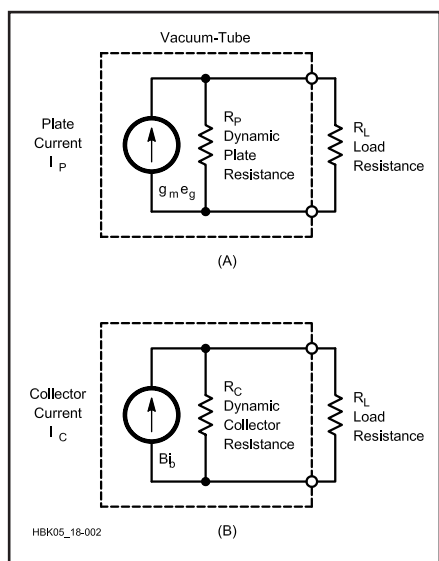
Vacuum-Tube

Plate Current $I_P$

$R_P$ Dynamic Plate Resistance

$R_L$ Load Resistance

$g_m e_g$

(A)

Collector Current $I_C$

$R_C$ Dynamic Collector Resistance

$R_L$ Load Resistance

$Bi_b$

HBK05_18-002

(B)